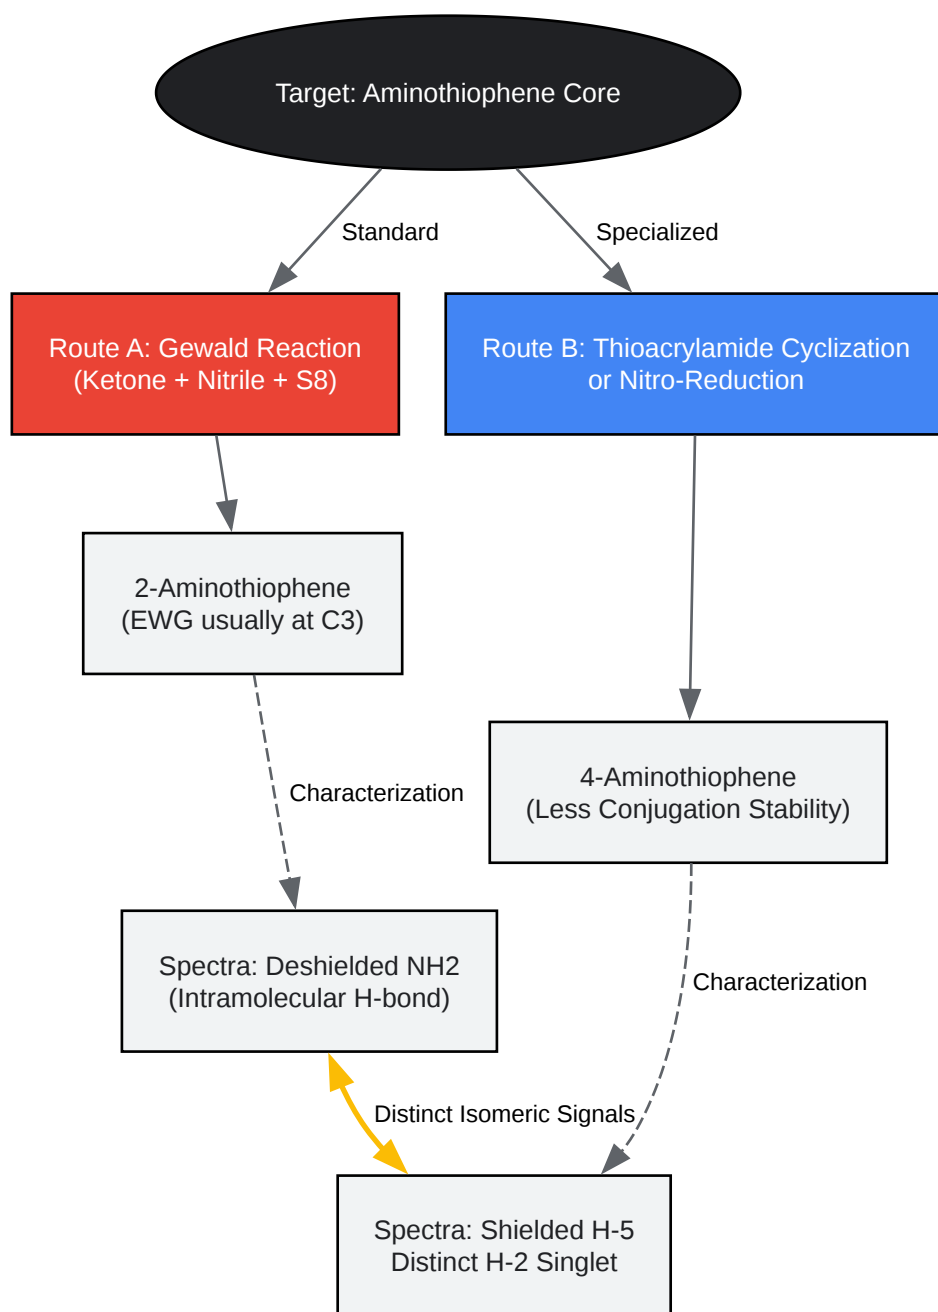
Target: Aminothiophene Core

Standard

Specialized

Route A: Gewald Reaction (Ketone + Nitrile + S8)

Route B: Thioacrylamide Cyclization or Nitro-Reduction

2-Aminothiophene (EWG usually at C3)

Characterization

4-Aminothiophene (Less Conjugation Stability)

Spectra: Deshielded NH2 (Intramolecular H-bond)

Characterization

Distinct Isomeric Signals

Spectra: Shielded H-5 Distinct H-2 Singlet